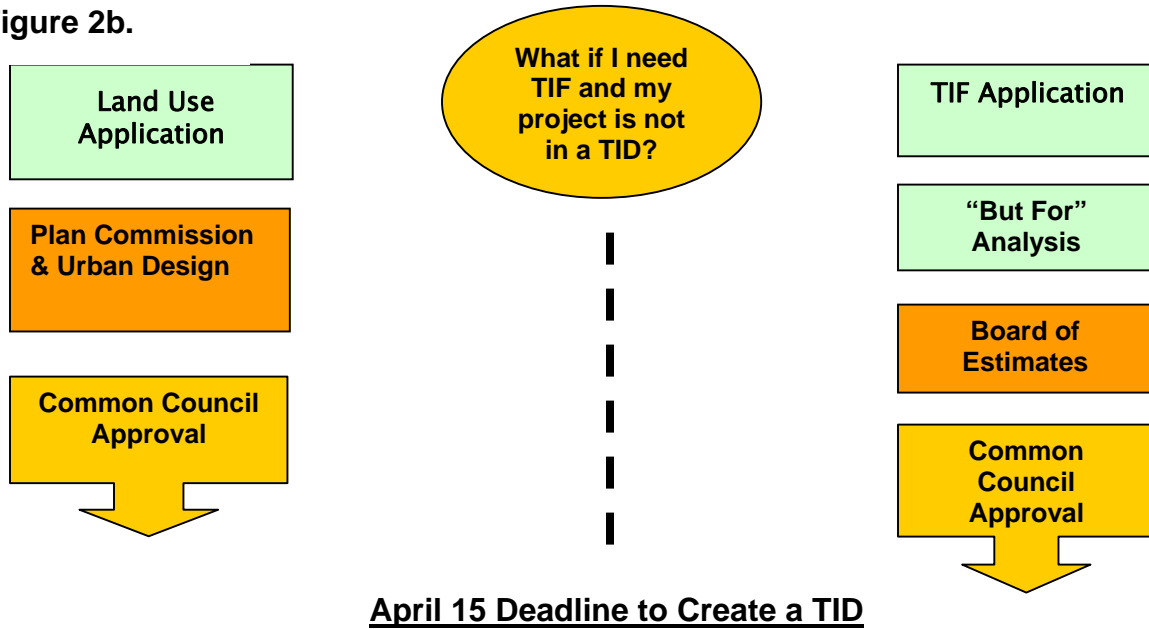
igure 2b.

Land Use Application

Plan Commission & Urban Design

Common Council Approval

What if I need TIF and my project is not in a TID?

TIF Application

"But For" Analysis

Board of Estimates

Common Council Approval

April 15 Deadline to Create a TID